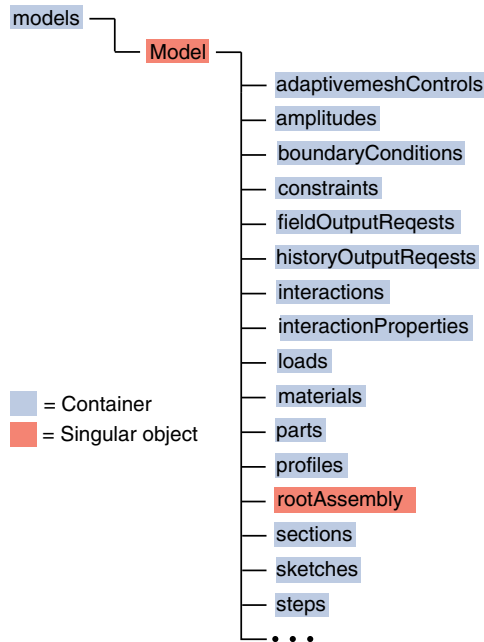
models

Model

adaptivemeshControls

amplitudes

boundaryConditions

constraints

fieldOutputReqests

historyOutputReqests

interactions

interactionProperties

loads

materials

parts

profiles

rootAssembly

sections

sketches

steps

...

= Container

= Singular object